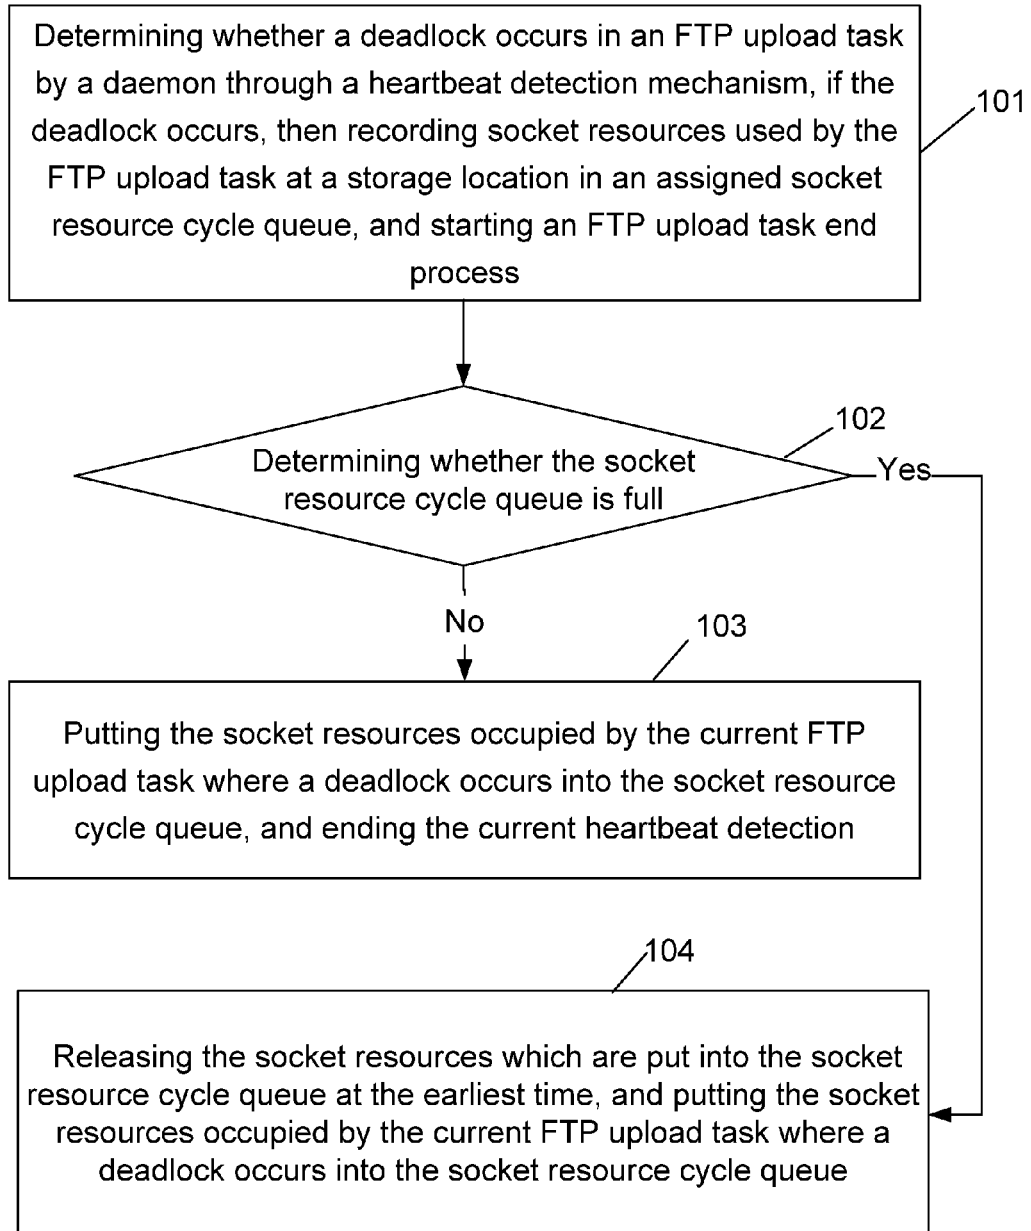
Determining whether a deadlock occurs in an FTP upload task by a daemon through a heartbeat detection mechanism, if the deadlock occurs, then recording socket resources used by the FTP upload task at a storage location in an assigned socket resource cycle queue, and starting an FTP upload task end process

101

Determining whether the socket resource cycle queue is full

102

Yes

No

103

Putting the socket resources occupied by the current FTP upload task where a deadlock occurs into the socket resource cycle queue, and ending the current heartbeat detection

104

Releasing the socket resources which are put into the socket resource cycle queue at the earliest time, and putting the socket resources occupied by the current FTP upload task where a deadlock occurs into the socket resource cycle queue